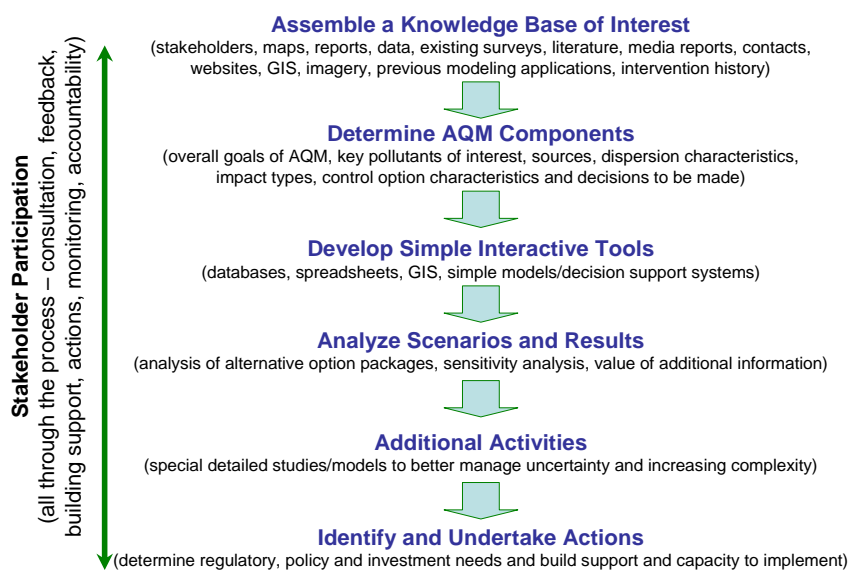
Stakeholder Participation
(all through the process – consultation, feedback, building support, actions, monitoring, accountability)

Assemble a Knowledge Base of Interest
(stakeholders, maps, reports, data, existing surveys, literature, media reports, contacts, websites, GIS, imagery, previous modeling applications, intervention history)

Determine AQM Components
(overall goals of AQM, key pollutants of interest, sources, dispersion characteristics, impact types, control option characteristics and decisions to be made)

Develop Simple Interactive Tools
(databases, spreadsheets, GIS, simple models/decision support systems)

Analyze Scenarios and Results
(analysis of alternative option packages, sensitivity analysis, value of additional information)

Additional Activities
(special detailed studies/models to better manage uncertainty and increasing complexity)

Identify and Undertake Actions
(determine regulatory, policy and investment needs and build support and capacity to implement)